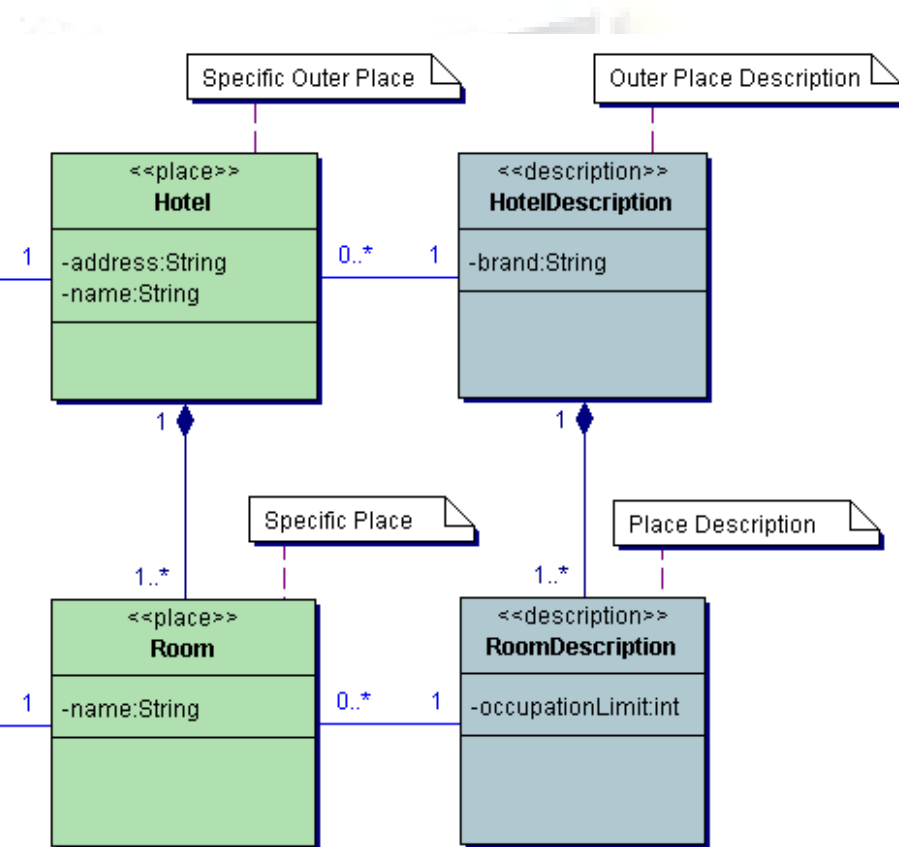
Specific Outer Place

Outer Place Description

<<place>>
Hotel
-address:String
-name:String

1

0..*

1

<<description>>
HotelDescription
-brand:String

1

1

Specific Place

Place Description

1..*

1..*

<<place>>
Room
-name:String

1

0..*

1

<<description>>
RoomDescription
-occupationLimit:int